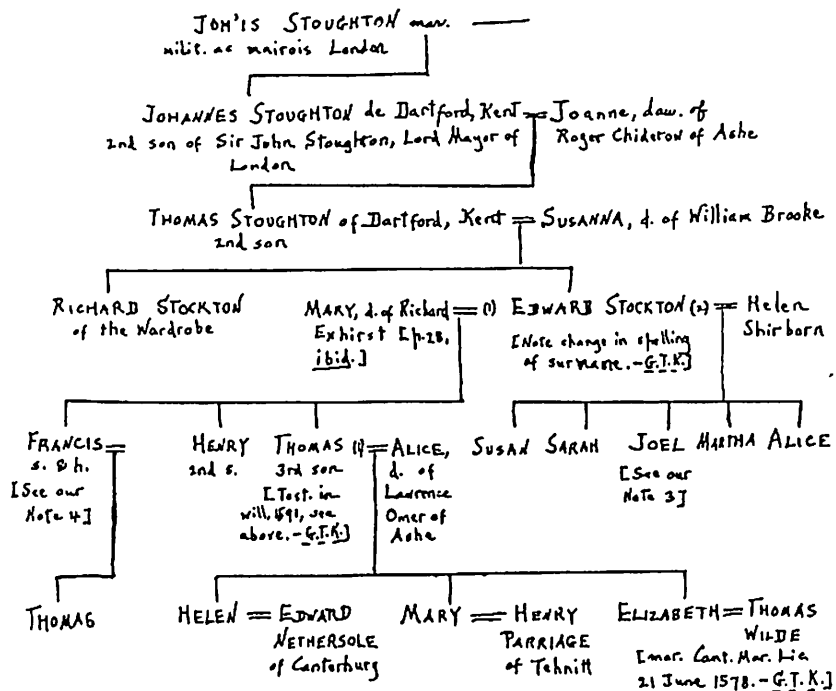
JOH'IS STOUGHTON man. milit. ac mairois London

JOHANNES STOUGHTON de Dartford, Kent = Joanne, daw. of Roger Childeron of Ashe
2nd son of Sir John Stoughton, Lord Mayor of London

THOMAS STOUGHTON of Dartford, Kent = SUSANNA, d. of William Brooke
2nd son

RICHARD STOCKTON of the Wardrobe

MARY, d. of Richard Exhirst [p. 28, ibid.] = (1) EDWARD STOCKTON (2) = Helen Shirborn

[Note change in spelling of surname. - G.T.K.]

FRANCIS = s. & h. [See our Note 4]

HENRY 2nd s.

THOMAS (1) = ALICE, d. of Lawrence Omer of Ashe
3rd son [Test. in will, 1591, see above. - G.T.K.]

SUSAN SARAH JOEL MARTHA ALICE

[See our Note 3]

THOMAS

HELEN = EDWARD NETHERSOLE of Canterbury

MARY = HENRY PARRIAGE of Tehnitt

ELIZABETH = THOMAS WILDE [mar. Cant. Mar. Lic. 21 June 1578. - G.T.K.]